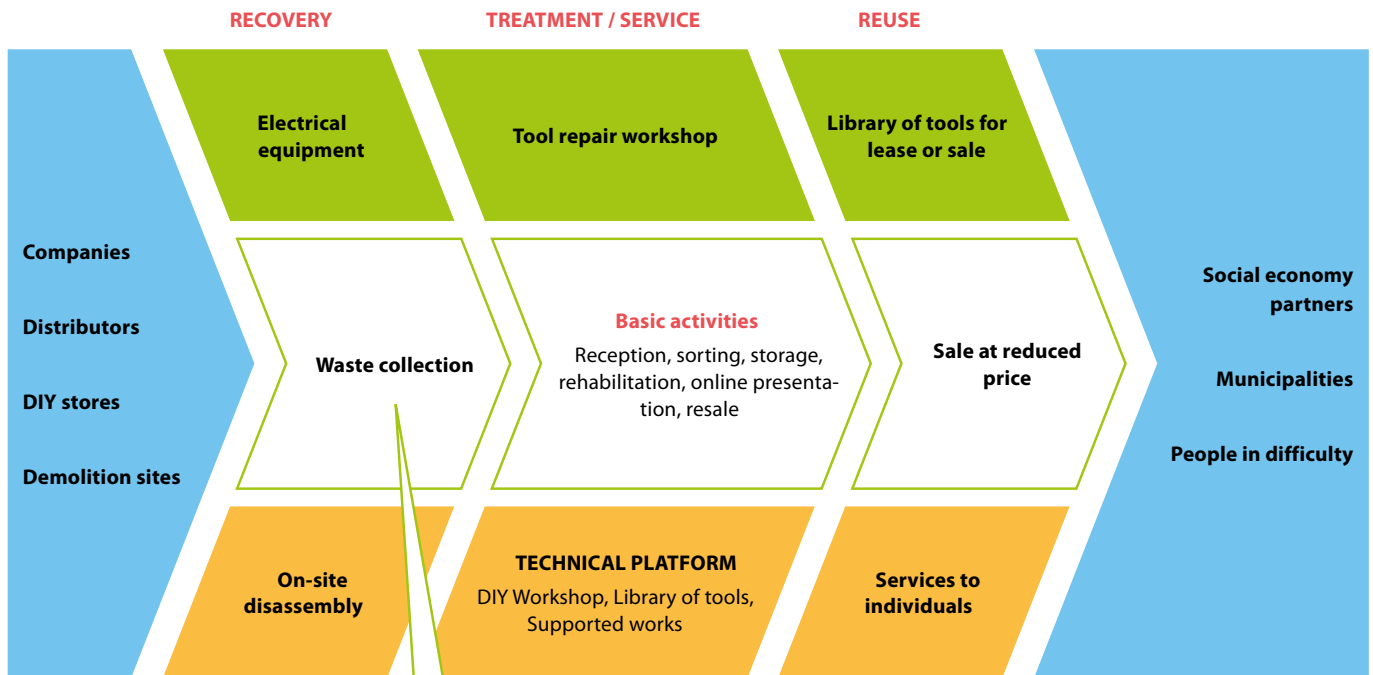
RECOVERY

TREATMENT / SERVICE

REUSE

Companies

Distributors

DIY stores

Demolition sites

Electrical equipment

Tool repair workshop

Library of tools for lease or sale

Waste collection

Basic activities

Reception, sorting, storage, rehabilitation, online presentation, resale

Sale at reduced price

On-site disassembly

TECHNICAL PLATFORM

DIY Workshop, Library of tools, Supported works

Services to individuals

Social economy partners

Municipalities

People in difficulty